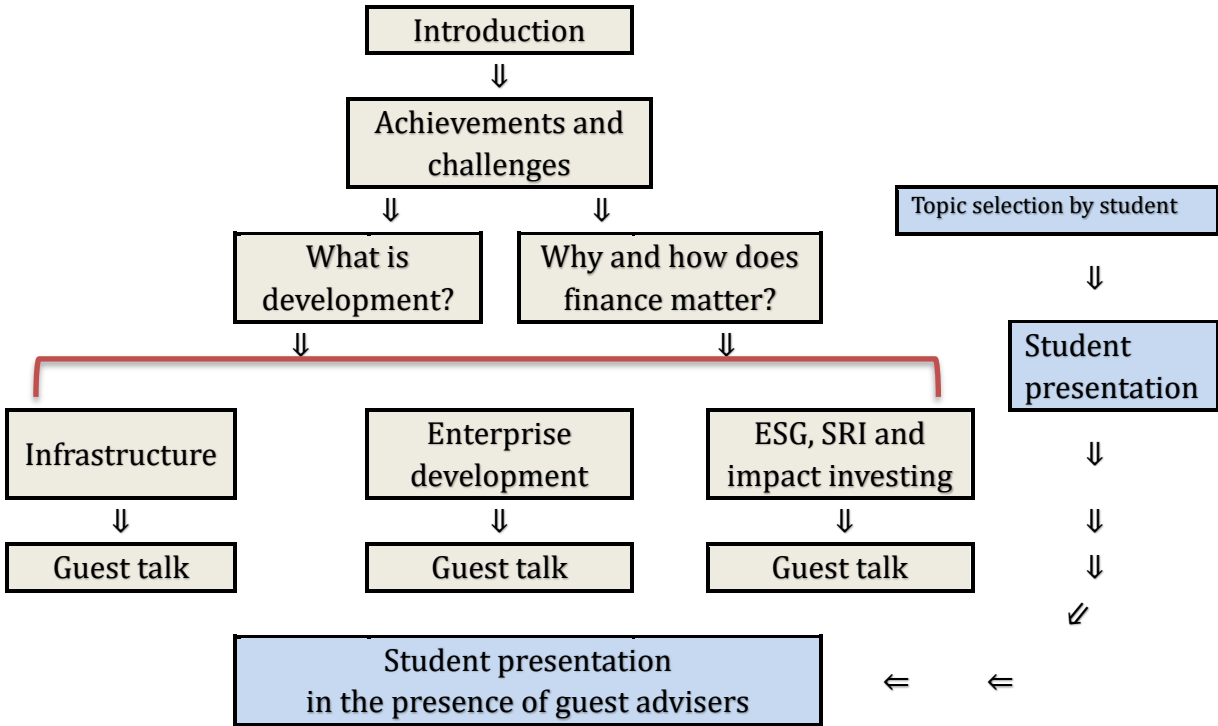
Introduction

⇓

Achievements and challenges

⇓ ⇓

What is development?

Why and how does finance matter?

⇓ ⇓

Infrastructure

⇓

Guest talk

Enterprise development

⇓

Guest talk

ESG, SRI and impact investing

⇓

Guest talk

Topic selection by student

⇓

Student presentation

⇓

⇓

⇓

⇙

Student presentation in the presence of guest advisers

⇐ ⇐